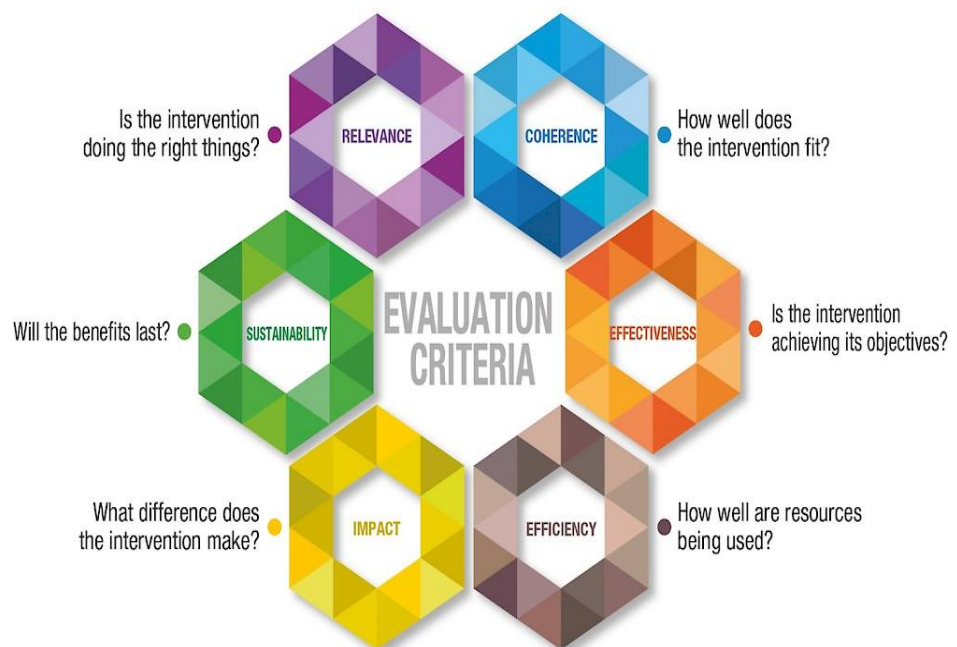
Is the intervention doing the right things?

RELEVANCE

COHERENCE

How well does the intervention fit?

Will the benefits last?

SUSTAINABILITY

EVALUATION CRITERIA

EFFECTIVENESS

Is the intervention achieving its objectives?

What difference does the intervention make?

IMPACT

EFFICIENCY

How well are resources being used?